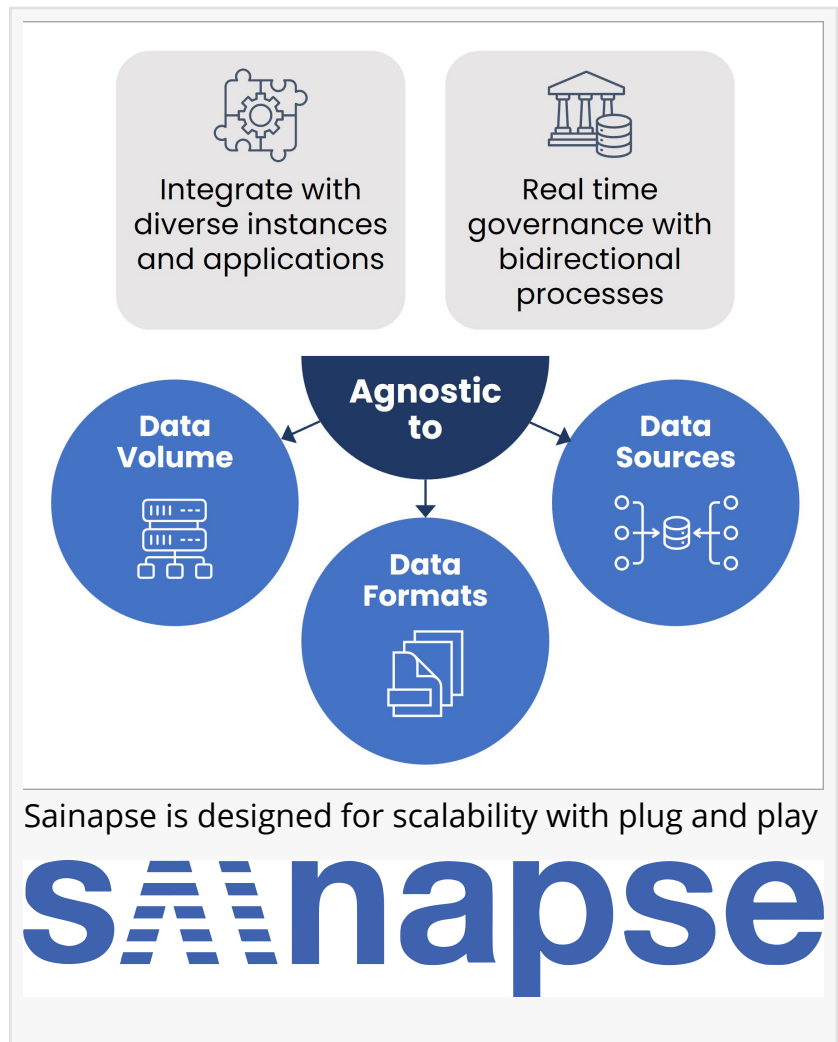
Integrate with diverse instances and applications

Real time governance with bidirectional processes

Agnostic to

Data Volume

Data Formats

Data Sources

Sainapse is designed for scalability with plug and play

sainapse